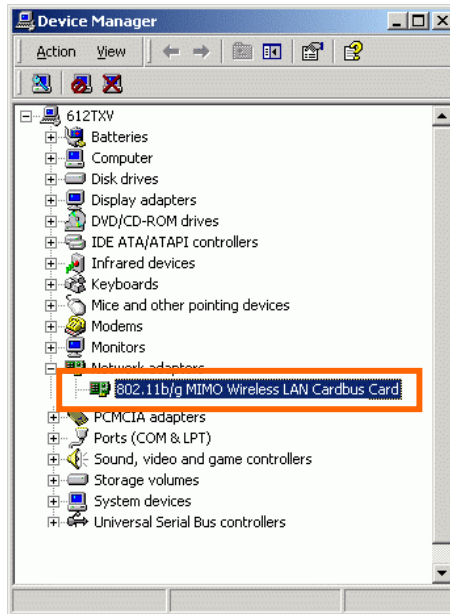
Device Manager

Action View

612TXV
Batteries
Computer
Disk drives
Display adapters
DVD/CD-ROM drives
IDE ATA/ATAPI controllers
Infrared devices
Keyboards
Mice and other pointing devices
Modems
Monitors
Network adapters
802.11b/g MIMO Wireless LAN Cardbus Card
PCMCIA adapters
Ports (COM & LPT)
Sound, video and game controllers
Storage volumes
System devices
Universal Serial Bus controllers